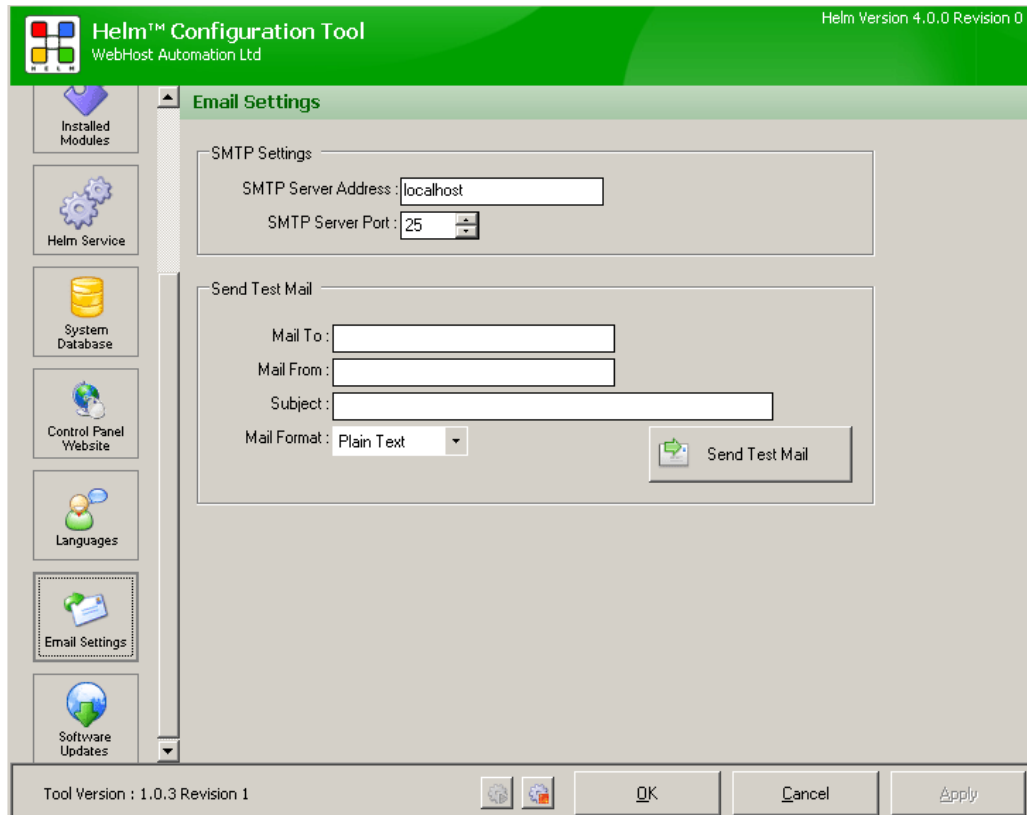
HELM

Helm™ Configuration Tool
WebHost Automation Ltd

Helm Version 4.0.0 Revision 0

Installed Modules

Helm Service

System Database

Control Panel Website

Languages

Email Settings

Software Updates

Email Settings

SMTP Settings

SMTP Server Address : localhost

SMTP Server Port : 25

Send Test Mail

Mail To :

Mail From :

Subject :

Mail Format : Plain Text

Send Test Mail

Tool Version : 1.0.3 Revision 1

OK

Cancel

Apply